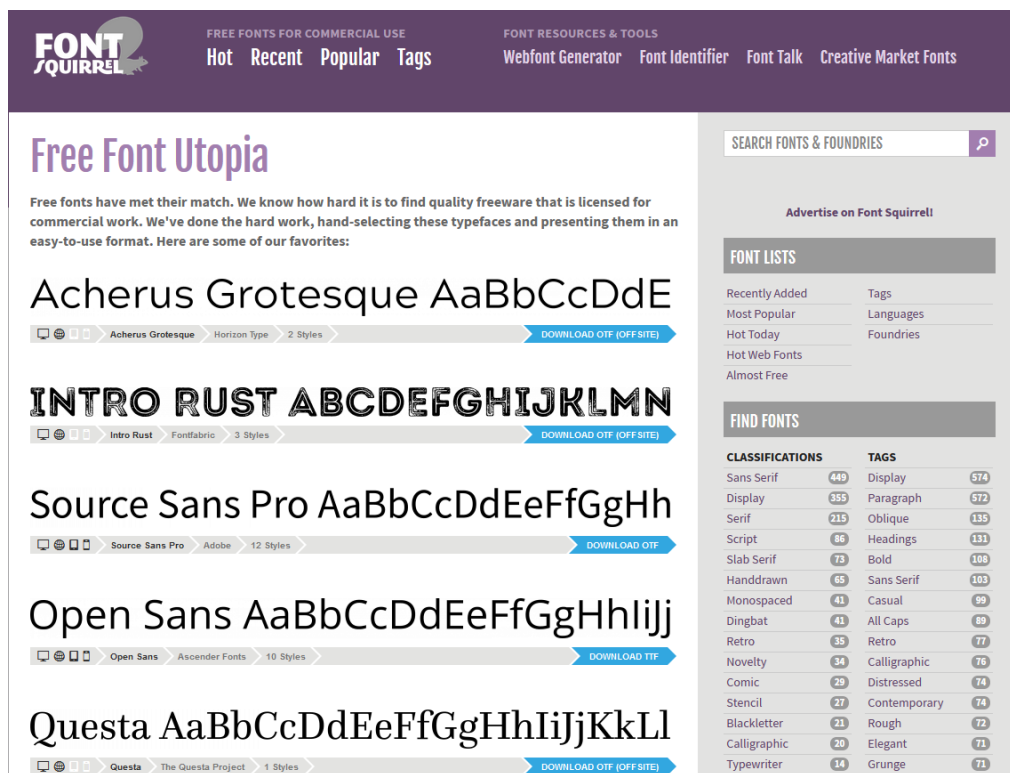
FONT SQUIRREL

FREE FONTS FOR COMMERCIAL USE
Hot Recent Popular Tags

FONT RESOURCES & TOOLS
Webfont Generator Font Identifier Font Talk Creative Market Fonts

Free Font Utopia

Free fonts have met their match. We know how hard it is to find quality freeware that is licensed for commercial work. We've done the hard work, hand-selecting these typefaces and presenting them in an easy-to-use format. Here are some of our favorites:

Acherus Grotesque AaBbCcDdE
Acherus Grotesque Horizon Type 2 Styles DOWNLOAD OTF (OFF SITE)

INTRO RUST ABCDEFGHIJKLMN
Intro Rust Fontfabric 3 Styles DOWNLOAD OTF (OFF SITE)

Source Sans Pro AaBbCcDdEeFfGgHh
Source Sans Pro Adobe 12 Styles DOWNLOAD OTF

Open Sans AaBbCcDdEeFfGgHhIiJj
Open Sans Ascender Fonts 10 Styles DOWNLOAD TTF

Questa AaBbCcDdEeFfGgHhIiJjKkLl
Questa The Questa Project 1 Styles DOWNLOAD OTF (OFF SITE)

SEARCH FONTS & FOUNDRIES

Advertise on Font Squirrel!

FONT LISTS
Recently Added
Most Popular
Hot Today
Hot Web Fonts
Almost Free
Tags
Languages
Foundries

FIND FONTS
CLASSIFICATIONS
Sans Serif 449
Display 355
Serif 215
Script 86
Slab Serif 73
Handdrawn 65
Monospaced 41
Dingbat 41
Retro 35
Novelty 34
Comic 29
Stencil 27
Blackletter 21
Calligraphic 20
Typewriter 14

TAGS
Display 574
Paragraph 572
Oblique 135
Headings 131
Bold 108
Sans Serif 103
Casual 99
All Caps 89
Retro 77
Calligraphic 76
Distressed 74
Contemporary 74
Rough 72
Elegant 71
Grunge 71